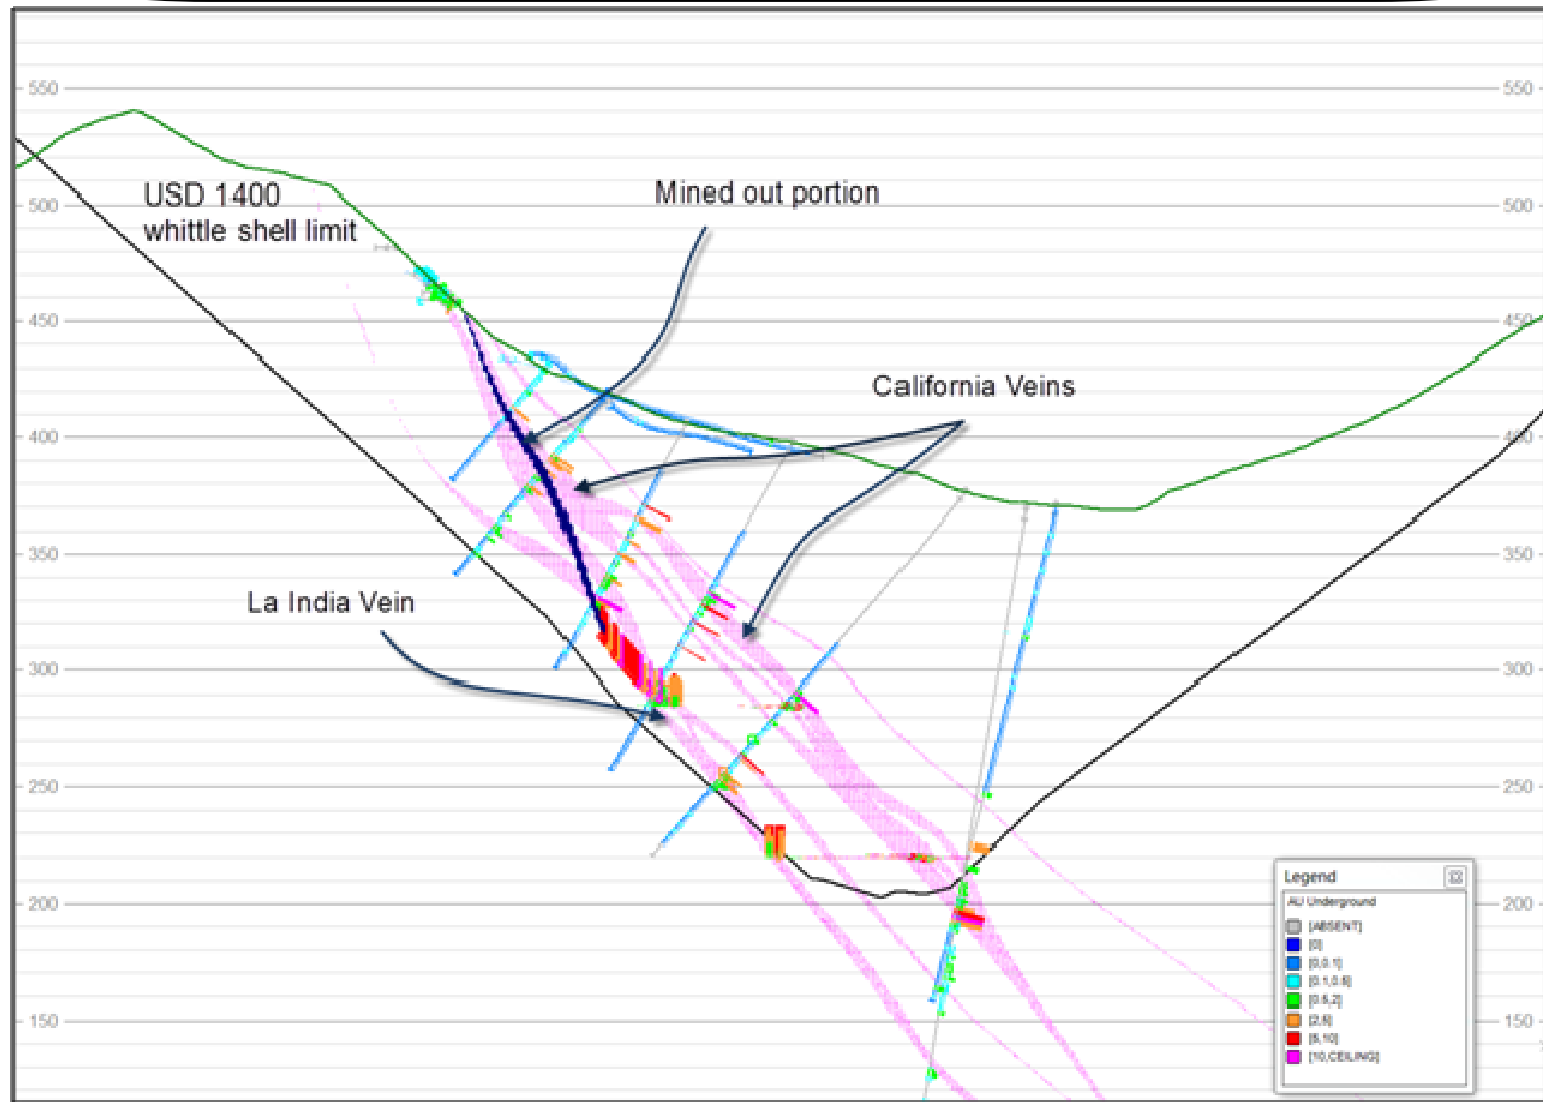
550
500
450
400
350
300
250
200
150

550
500
450
400
350
300
250
200
150

USD 1400
whittle shell limit

Mined out portion

California Veins

La India Vein

Legend
AU Underground
[ABSENT]
[0]
[0,0.1]
[0.1,0.5]
[0.5,2]
[2,5]
[5,10]
[10,CEILING]